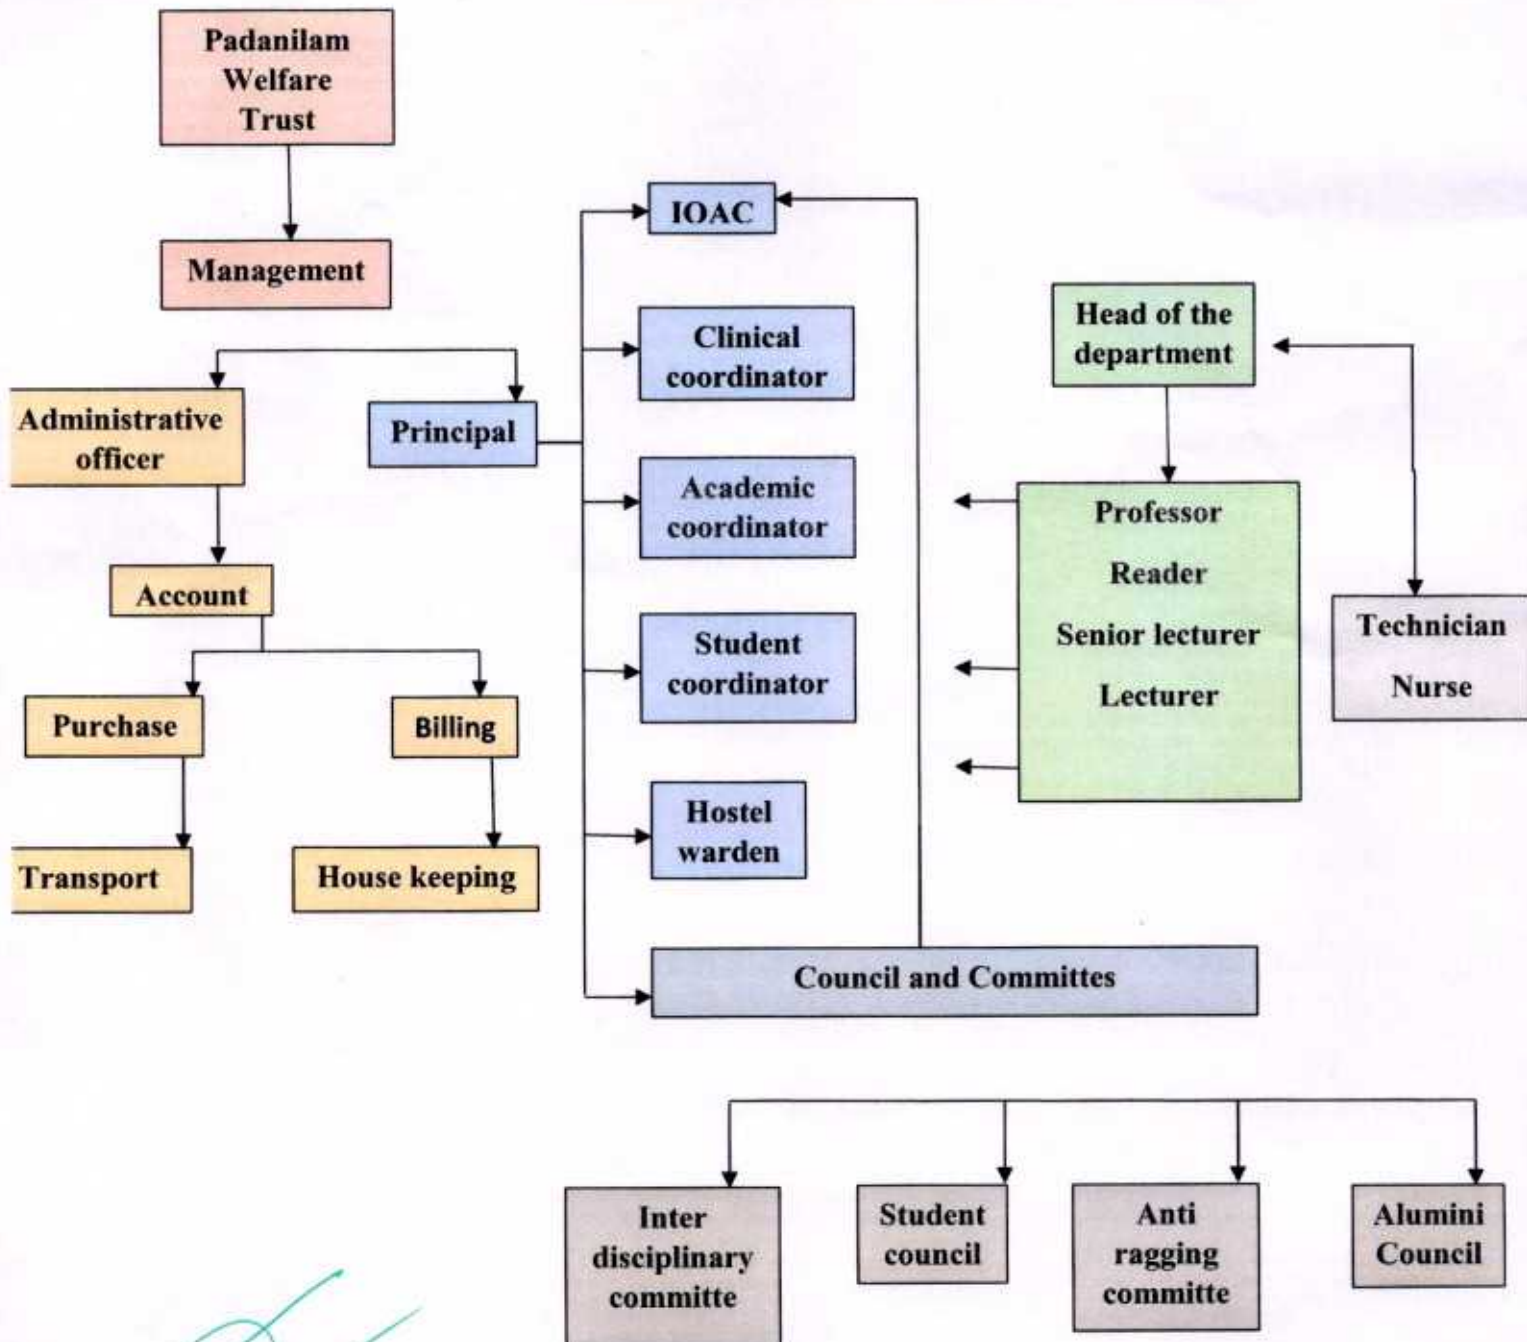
Padanilam Welfare Trust

Management

Administrative officer

Principal

Account

Purchase

Billing

Transport

House keeping

IOAC

Clinical coordinator

Academic coordinator

Student coordinator

Hostel warden

Council and Committes

Head of the department

Professor

Reader

Senior lecturer

Lecturer

Technician

Nurse

Inter disciplinary committe

Student council

Anti ragging committe

Alumini Council